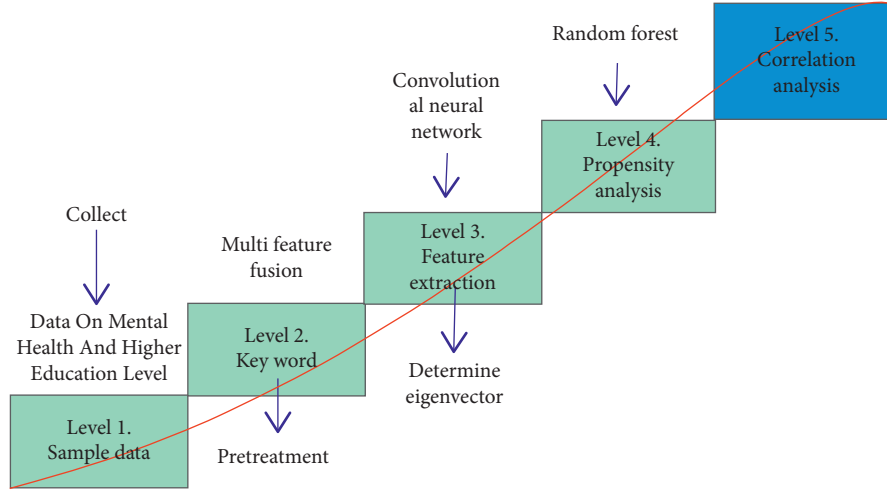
Random forest

Level 5. Correlation analysis

Convolution al neural network

Level 4. Propensity analysis

Collect

Multi feature fusion

Level 3. Feature extraction

Data On Mental Health And Higher Education Level

Level 2. Key word

Determine eigenvector

Level 1. Sample data

Pretreatment